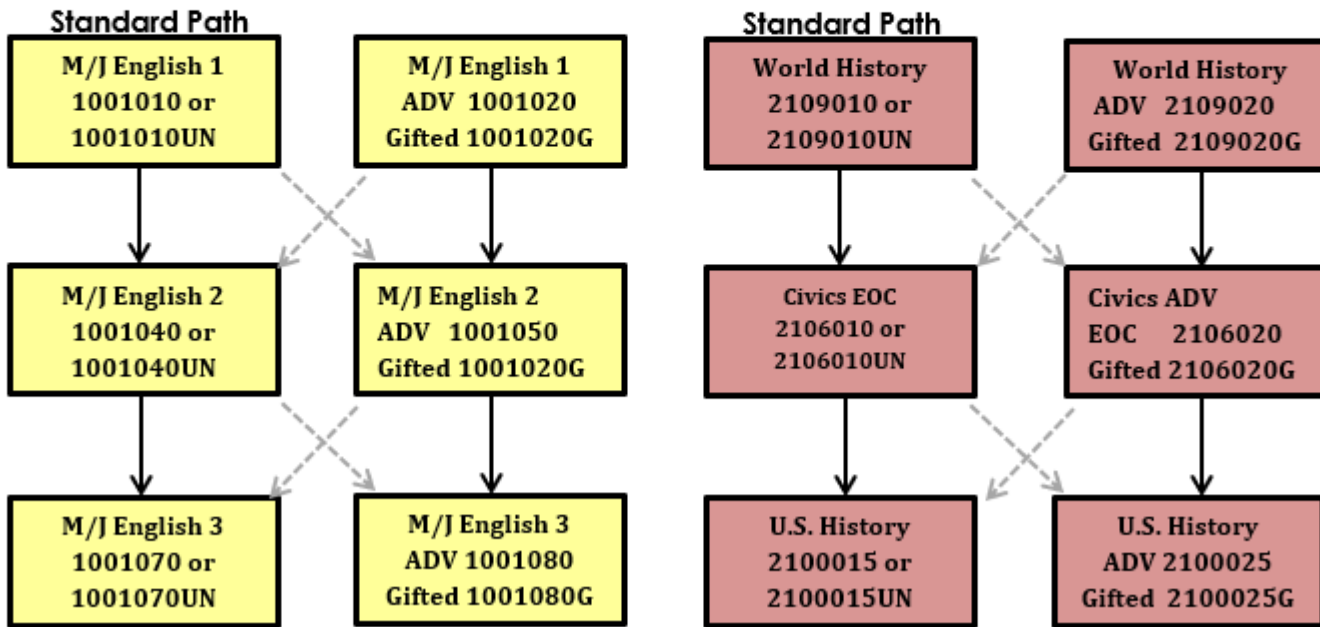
Standard Path

M/J English 1
1001010 or
1001010UN

M/J English 1
ADV 1001020
Gifted 1001020G

M/J English 2
1001040 or
1001040UN

M/J English 2
ADV 1001050
Gifted 1001020G

M/J English 3
1001070 or
1001070UN

M/J English 3
ADV 1001080
Gifted 1001080G

Standard Path

World History
2109010 or
2109010UN

World History
ADV 2109020
Gifted 2109020G

Civics EOC
2106010 or
2106010UN

Civics ADV
EOC 2106020
Gifted 2106020G

U.S. History
2100015 or
2100015UN

U.S. History
ADV 2100025
Gifted 2100025G